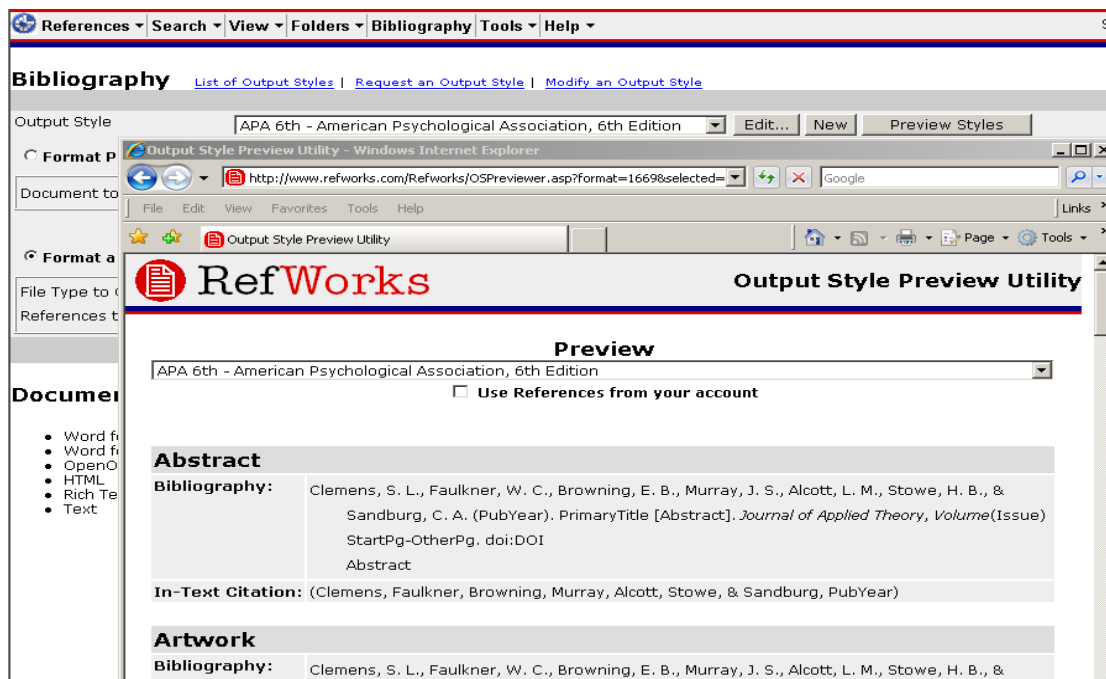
References ▾ Search ▾ View ▾ Folders ▾ Bibliography Tools ▾ Help ▾

Bibliography List of Output Styles | Request an Output Style | Modify an Output Style

Output Style APA 6th - American Psychological Association, 6th Edition Edit... New Preview Styles

Format P

Document to

Format a

File Type to

References t

Documen

- Word f
- Word f
- OpenO
- HTML
- Rich Te
- Text

Output Style Preview Utility - Windows Internet Explorer

http://www.refworks.com/Refworks/OSPreviewer.asp?format=1669&selected=

Google

File Edit View Favorites Tools Help

Links

Output Style Preview Utility

Page ▾ Tools ▾

RefWorks

Output Style Preview Utility

Preview

APA 6th - American Psychological Association, 6th Edition

Use References from your account

Abstract

Bibliography: Clemens, S. L., Faulkner, W. C., Browning, E. B., Murray, J. S., Alcott, L. M., Stowe, H. B., & Sandburg, C. A. (PubYear). PrimaryTitle [Abstract]. *Journal of Applied Theory*, *Volume*(Issue) StartPg-OtherPg. doi:DOI Abstract

In-Text Citation: (Clemens, Faulkner, Browning, Murray, Alcott, Stowe, & Sandburg, PubYear)

Artwork

Bibliography: Clemens, S. L., Faulkner, W. C., Browning, E. B., Murray, J. S., Alcott, L. M., Stowe, H. B., &